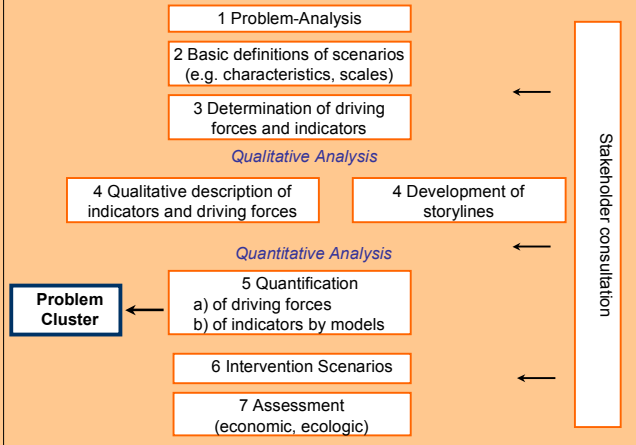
1 Problem-Analysis

2 Basic definitions of scenarios (e.g. characteristics, scales)

3 Determination of driving forces and indicators

Qualitative Analysis

4 Qualitative description of indicators and driving forces

4 Development of storylines

Quantitative Analysis

5 Quantification
a) of driving forces
b) of indicators by models

Problem Cluster

6 Intervention Scenarios

7 Assessment (economic, ecologic)

Stakeholder consultation